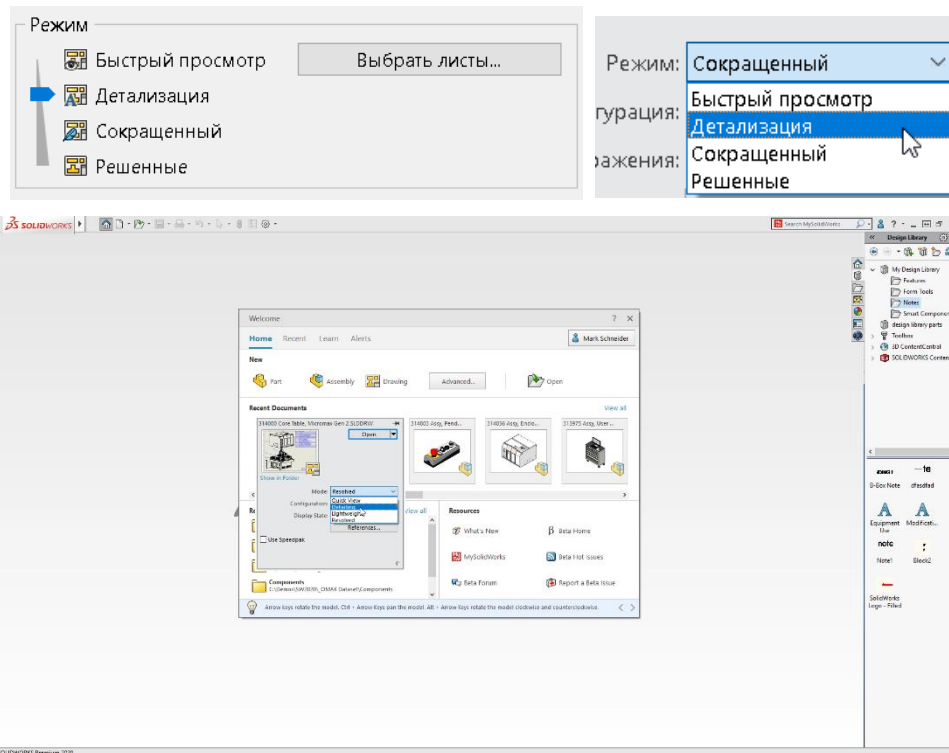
Режим

Быстрый просмотр

Детализация

Сокращенный

Решенные

Выбрать листы...

Режим: Сокращенный

гурация:

ражения:

Быстрый просмотр

Детализация

Сокращенный

Решенные

SOLIDWORKS

Search MySolidWorks

Design Library

My Design Library

Features

Form Tools

Notes

Smart Components

design library parts

Toolbox

3D ContentCentral

SOLIDWORKS Content

Welcome

Home Recent Learn Alerts

Mark Schneider

New

Part Assembly Drawing Advanced... Open

Recent Documents

View all

314000 Core Table, Micromax Gen 2.SLDDRW

Open

314003 Assy, Fend...

314036 Assy, Enclo...

313975 Assy, Uter...

Show in Folder

Mode Resolved

Configuration

Display State

Quick View

Detailing

Lightweight

Resolved

References...

Use Speedpak

View all

Resources

What's New

Beta Home

MySolidWorks

Beta Hot Issues

Beta Forum

Report a Beta Issue

Components

C:\Sensor\SW2020_CMAX Dataset\Components

Arrow keys rotate the model. Ctrl + Arrow Keys pan the model. Alt + Arrow keys rotate the model clockwise and counterclockwise.

B-Gox Note

dfasdfad

Equipment Use

Modificati...

note

Note1

Block2

SolidWorks logo - Filled

SOLIDWORKS Premium 2020